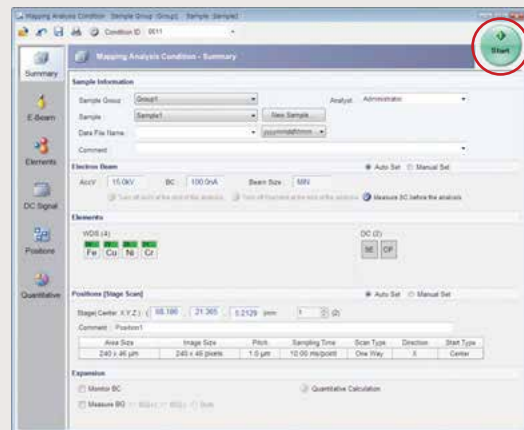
Mapping Analysis Condition : Sample Group [Group1] : Sample [Sample1]

Condition ID 0011

Start

Summary

E-Beam

Elements

DC Signal

Positions

Quantitative

Mapping Analysis Condition - Summary

Sample Information

Sample Group Group1

Analyst Administrator

Sample Sample1

New Sample

Data File Name yyyymmddhhmm

Comment

Electron Beam

Auto Set

Manual Set

AccV 15.0kV

BC 100.0nA

Beam Size MIN

Turn off accV at the end of the analysis

Turn off filament at the end of the analysis

Measure BC before the analysis

Elements

WDS (4)

Fe Cu Ni Cr

DC (2)

SE CP

Positions [Stage Scan]

Auto Set

Manual Set

Stage Center X,Y,Z ( 68.186 , 21.365 , 5.2129 )mm 1 (2)

Comment Position1

| Area Size | Image Size | Pitch | Sampling Time | Scan Type | Direction | Start Type |
|---|---|---|---|---|---|---|
| 240 x 46 µm | 240 x 46 pixels | 1.0 µm | 10.00 ms/point | One Way | X | Center |

Expansion

Monitor BC

Quantitative Calculation

Measure BG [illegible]